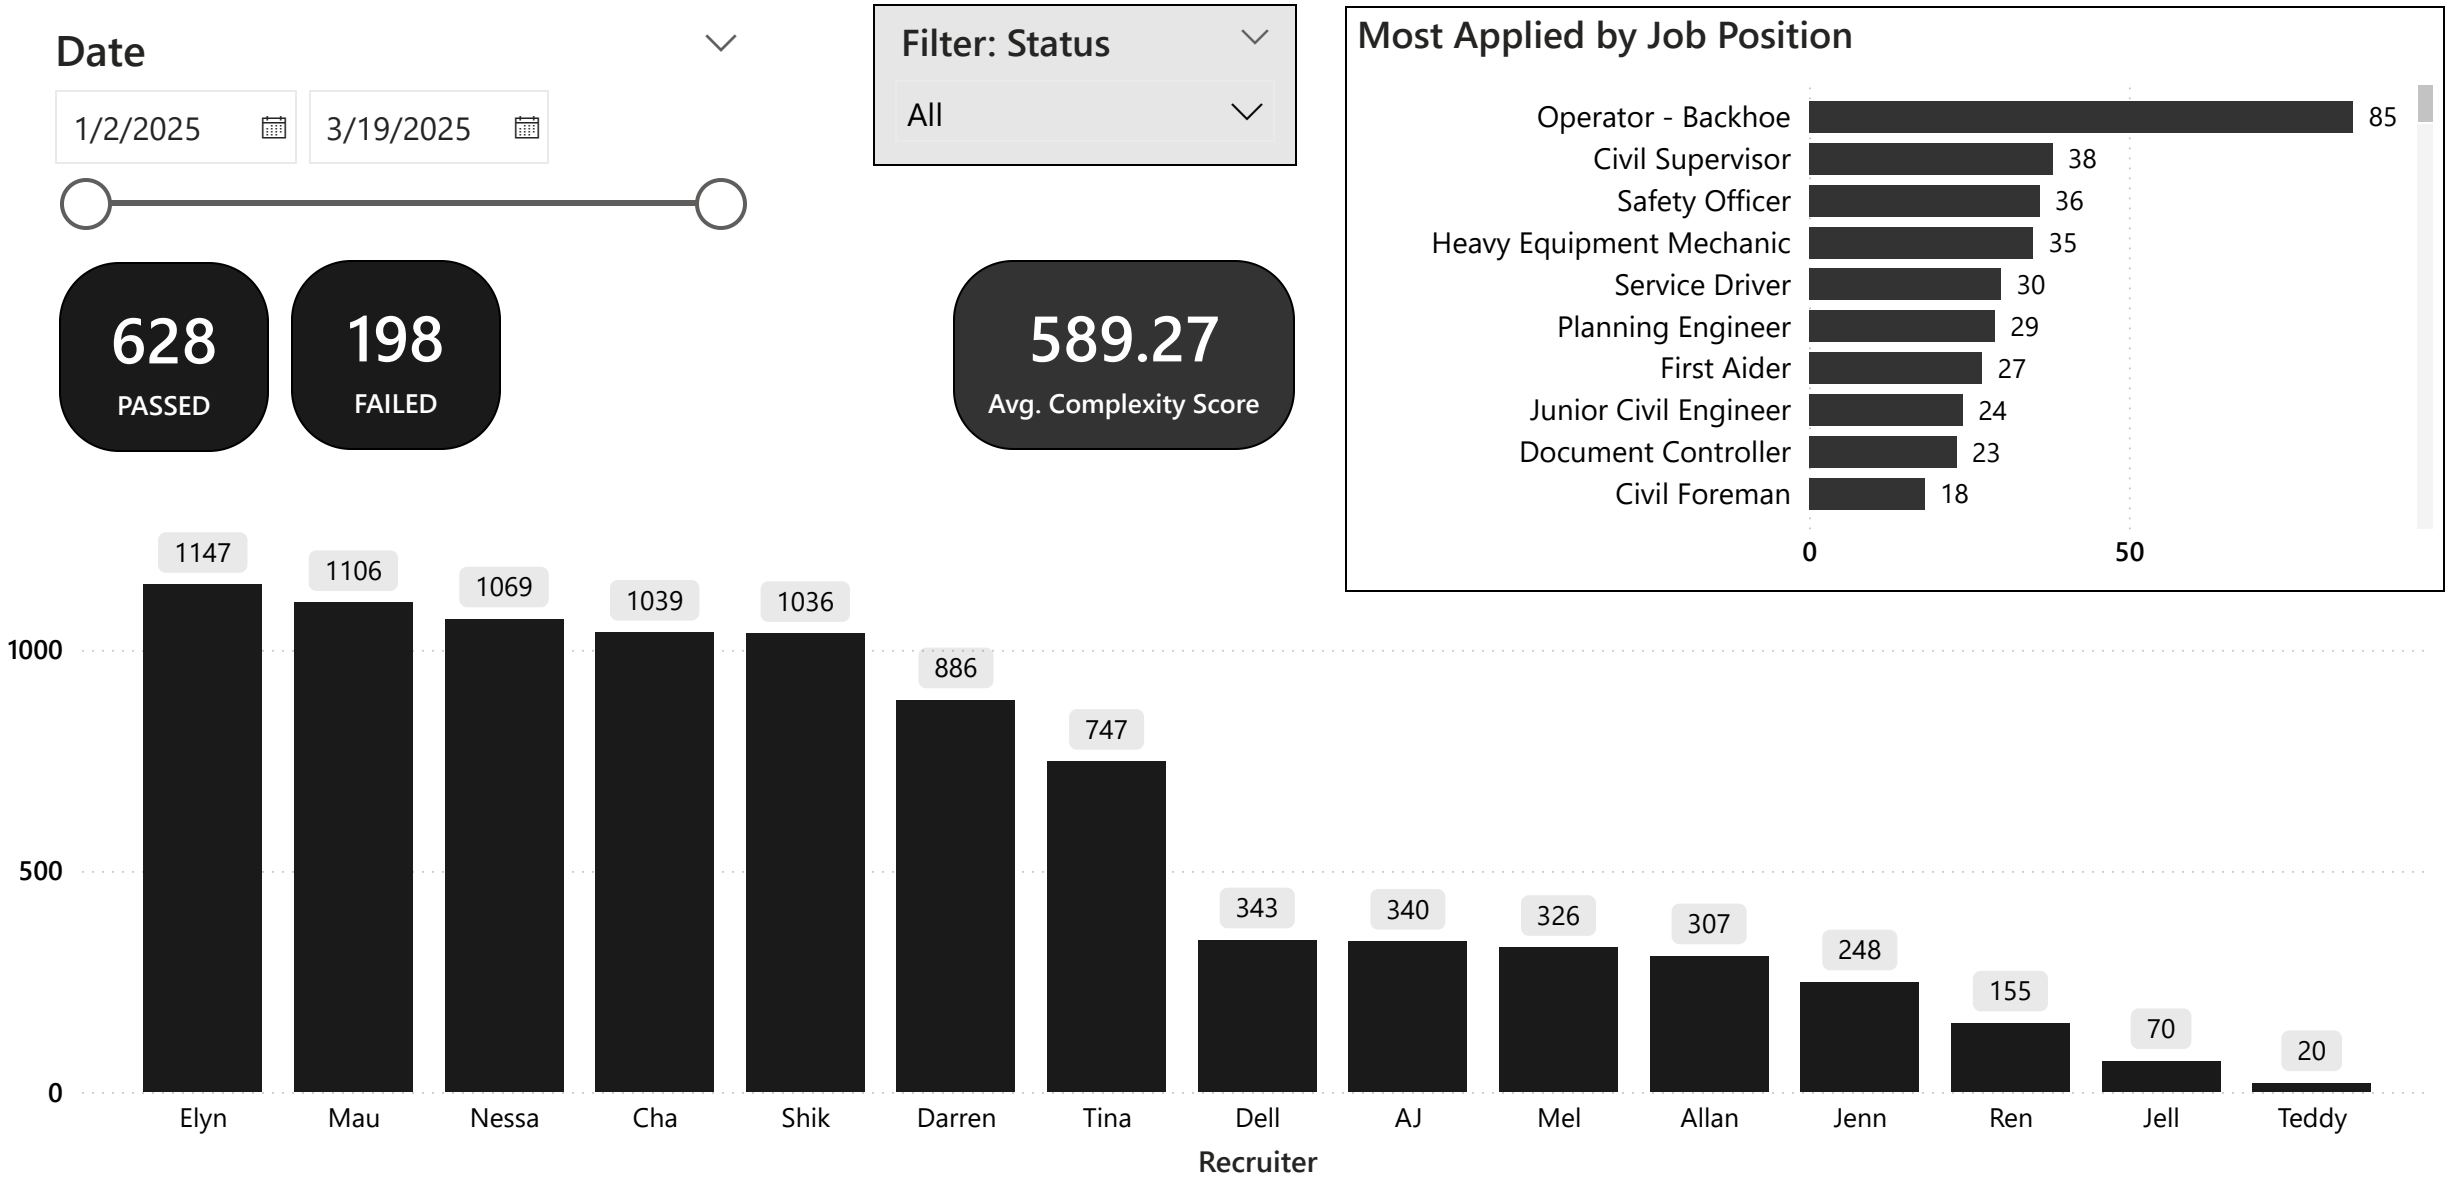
Date

1/2/2025

3/19/2025

Filter: Status

All

628
PASSED

198
FAILED

589.27
Avg. Complexity Score

Most Applied by Job Position

| Job Position | Count |
|---|---|
| Operator - Backhoe | 85 |
| Civil Supervisor | 38 |
| Safety Officer | 36 |
| Heavy Equipment Mechanic | 35 |
| Service Driver | 30 |
| Planning Engineer | 29 |
| First Aider | 27 |
| Junior Civil Engineer | 24 |
| Document Controller | 23 |
| Civil Foreman | 18 |

0
50

1000
500
0

| Recruiter | Value |
|---|---|
| Elyn | 1147 |
| Mau | 1106 |
| Nessa | 1069 |
| Cha | 1039 |
| Shik | 1036 |
| Darren | 886 |
| Tina | 747 |
| Dell | 343 |
| AJ | 340 |
| Mel | 326 |
| Allan | 307 |
| Jenn | 248 |
| Ren | 155 |
| Jell | 70 |
| Teddy | 20 |

Recruiter